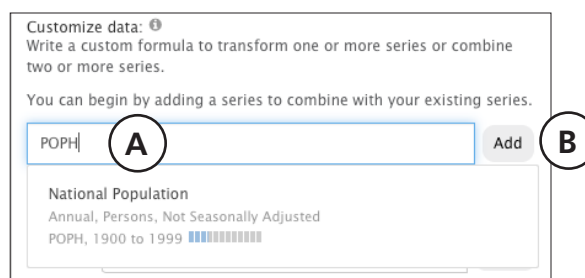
Customize data:
Write a custom formula to transform one or more series or combine two or more series.

You can begin by adding a series to combine with your existing series.

POPH

A

Add

B

National Population
Annual, Persons, Not Seasonally Adjusted
POPH, 1900 to 1999